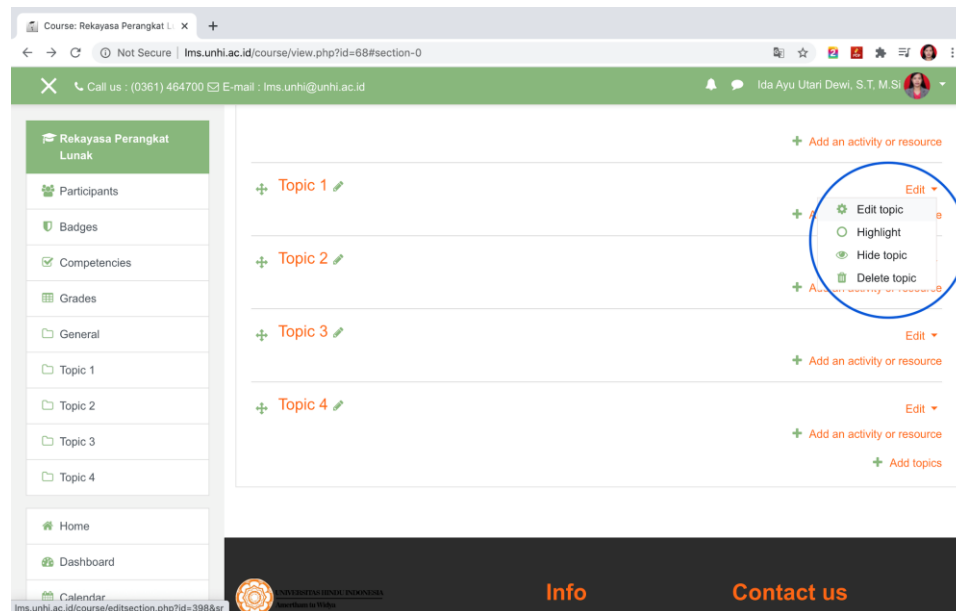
Course: Rekayasa Perangkat L ×  +

Not Secure | lms.unhi.ac.id/course/view.php?id=68#section-0

Call us : (0361) 464700 E-mail : lms.unhi@unhi.ac.id

Ida Ayu Utari Dewi, S.T, M.Si

Rekayasa Perangkat Lunak

Participants

Badges

Competencies

Grades

General

Topic 1

Topic 2

Topic 3

Topic 4

Home

Dashboard

Calendar

Add an activity or resource

Topic 1

Edit

Edit topic

Highlight

Hide topic

Delete topic

Topic 2

Topic 3

Edit

Add an activity or resource

Topic 4

Edit

Add an activity or resource

Add topics

lms.unhi.ac.id/course/editsection.php?id=398&sr

UNIVERSITAS HINDU INDONESIA

Info

Contact us